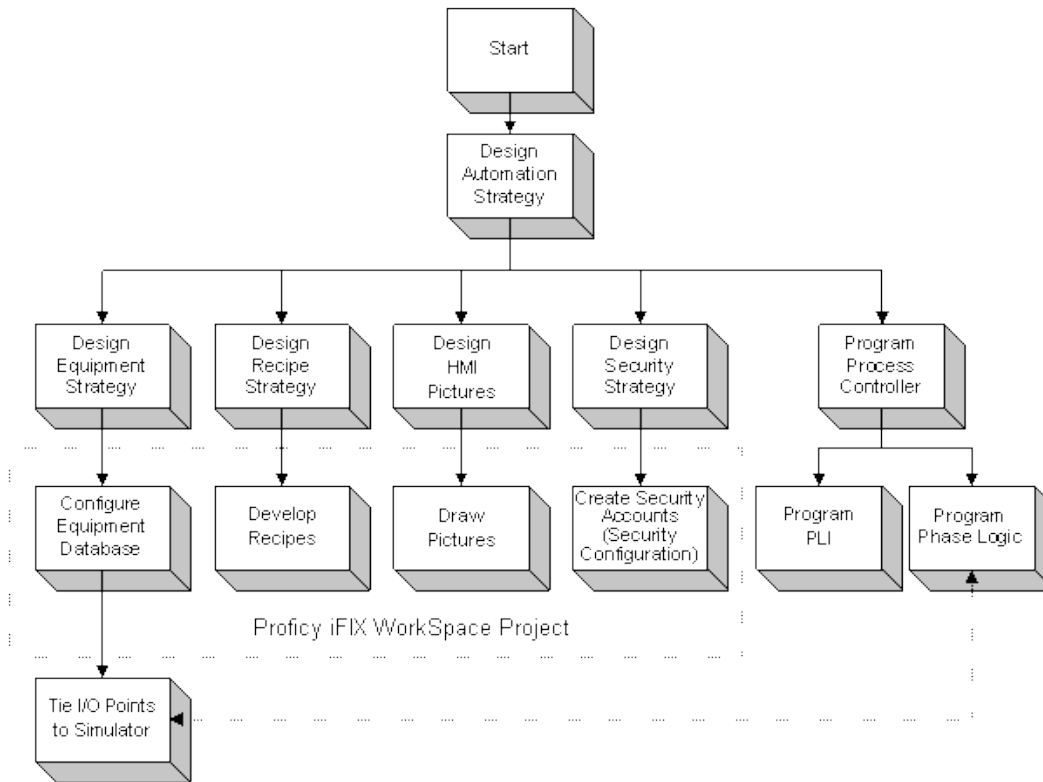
Start

Design Automation Strategy

Design Equipment Strategy

Design Recipe Strategy

Design HMI Pictures

Design Security Strategy

Program Process Controller

Configure Equipment Database

Develop Recipes

Draw Pictures

Create Security Accounts (Security Configuration)

Program PLI

Program Phase Logic

Proficy iFIX WorkSpace Project

Tie I/O Points to Simulator